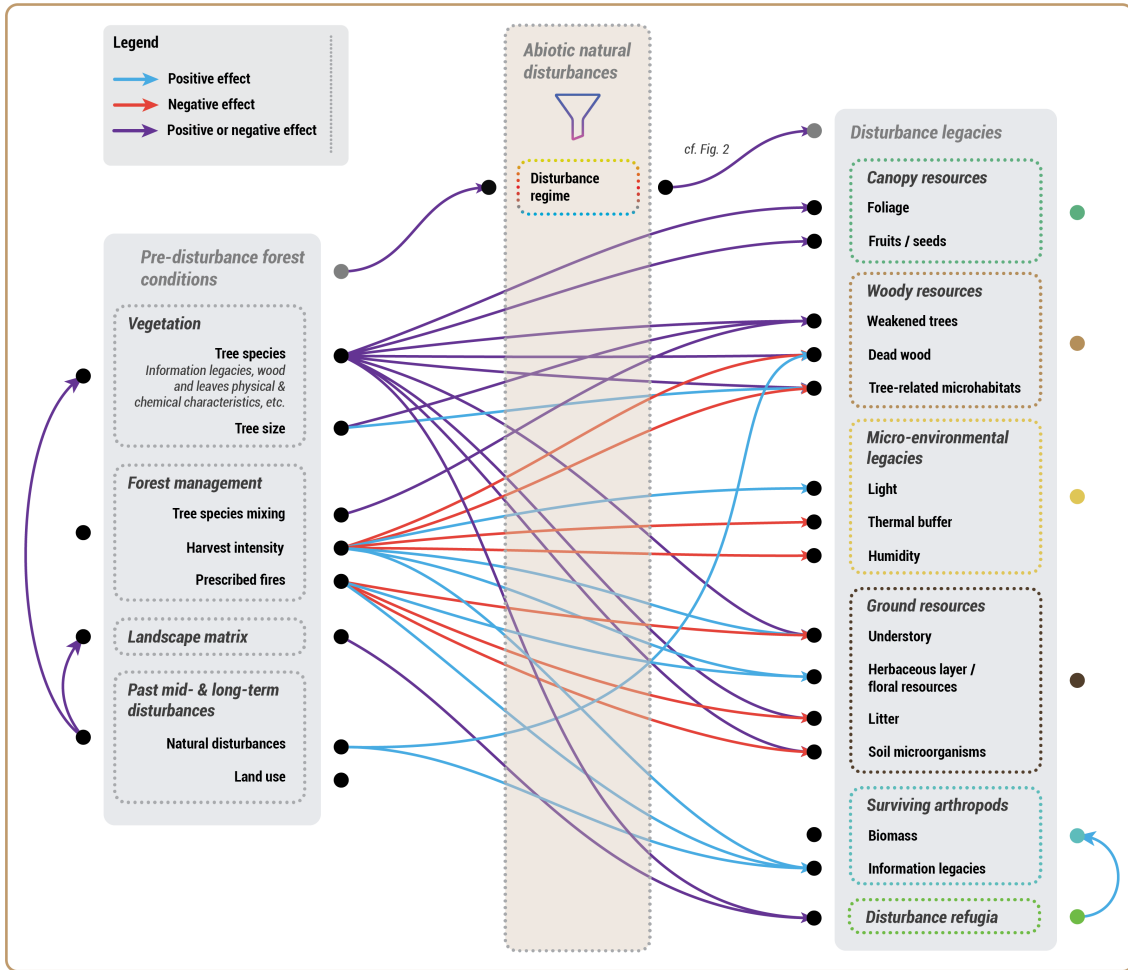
Legend

Positive effect

Negative effect

Positive or negative effect

Abiotic natural disturbances

Disturbance regime

cf. Fig. 2

Disturbance legacies

Canopy resources

Foliage

Fruits / seeds

Woody resources

Weakened trees

Dead wood

Tree-related microhabitats

Micro-environmental legacies

Light

Thermal buffer

Humidity

Ground resources

Understory

Herbaceous layer / floral resources

Litter

Soil microorganisms

Surviving arthropods

Biomass

Information legacies

Disturbance refugia

Pre-disturbance forest conditions

Vegetation

Tree species

Information legacies, wood and leaves physical & chemical characteristics, etc.

Tree size

Forest management

Tree species mixing

Harvest intensity

Prescribed fires

Landscape matrix

Past mid- & long-term disturbances

Natural disturbances

Land use